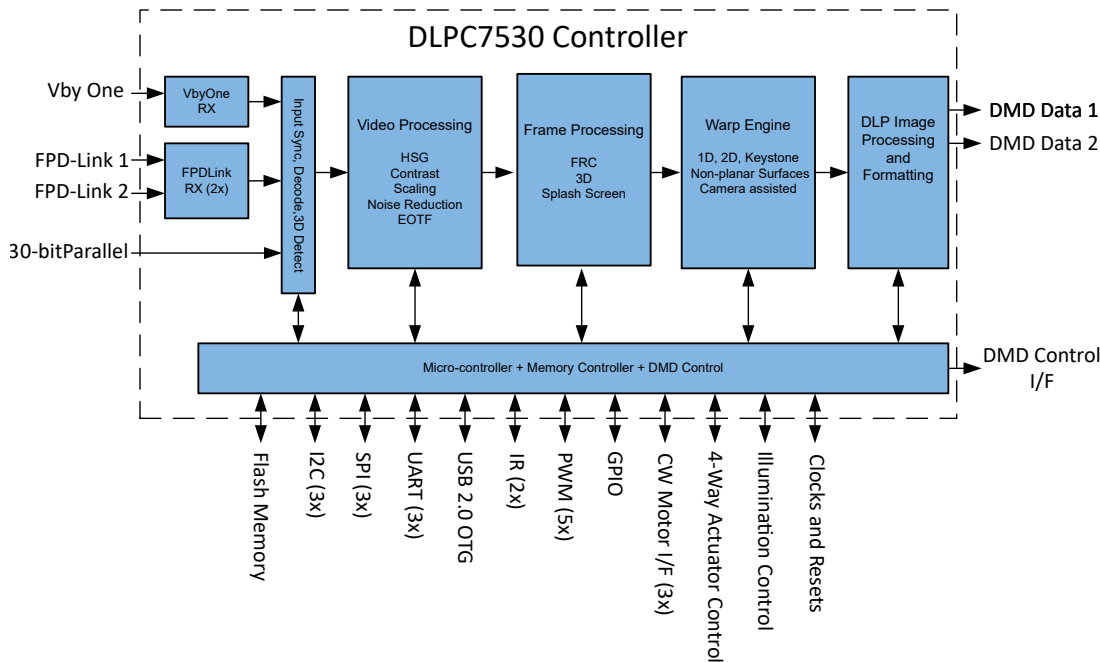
DLPC7530 Controller

Vby One

FPD-Link 1

FPD-Link 2

30-bitParallel

VbyOne RX

FPDLink RX (2x)

Input Sync, Decode,3D Detect

Video Processing

HSG
Contrast
Scaling
Noise Reduction
EOTF

Frame Processing

FRC
3D
Splash Screen

Warp Engine

1D, 2D, Keystone
Non-planar Surfaces
Camera assisted

DLP Image Processing and Formatting

DMD Data 1

DMD Data 2

Micro-controller + Memory Controller + DMD Control

DMD Control I/F

Flash Memory

I2C (3x)

SPI (3x)

UART (3x)

USB 2.0 OTG

IR (2x)

PWM (5x)

GPIO

CW Motor I/F (3x)

4-Way Actuator Control

Illumination Control

Clocks and Resets